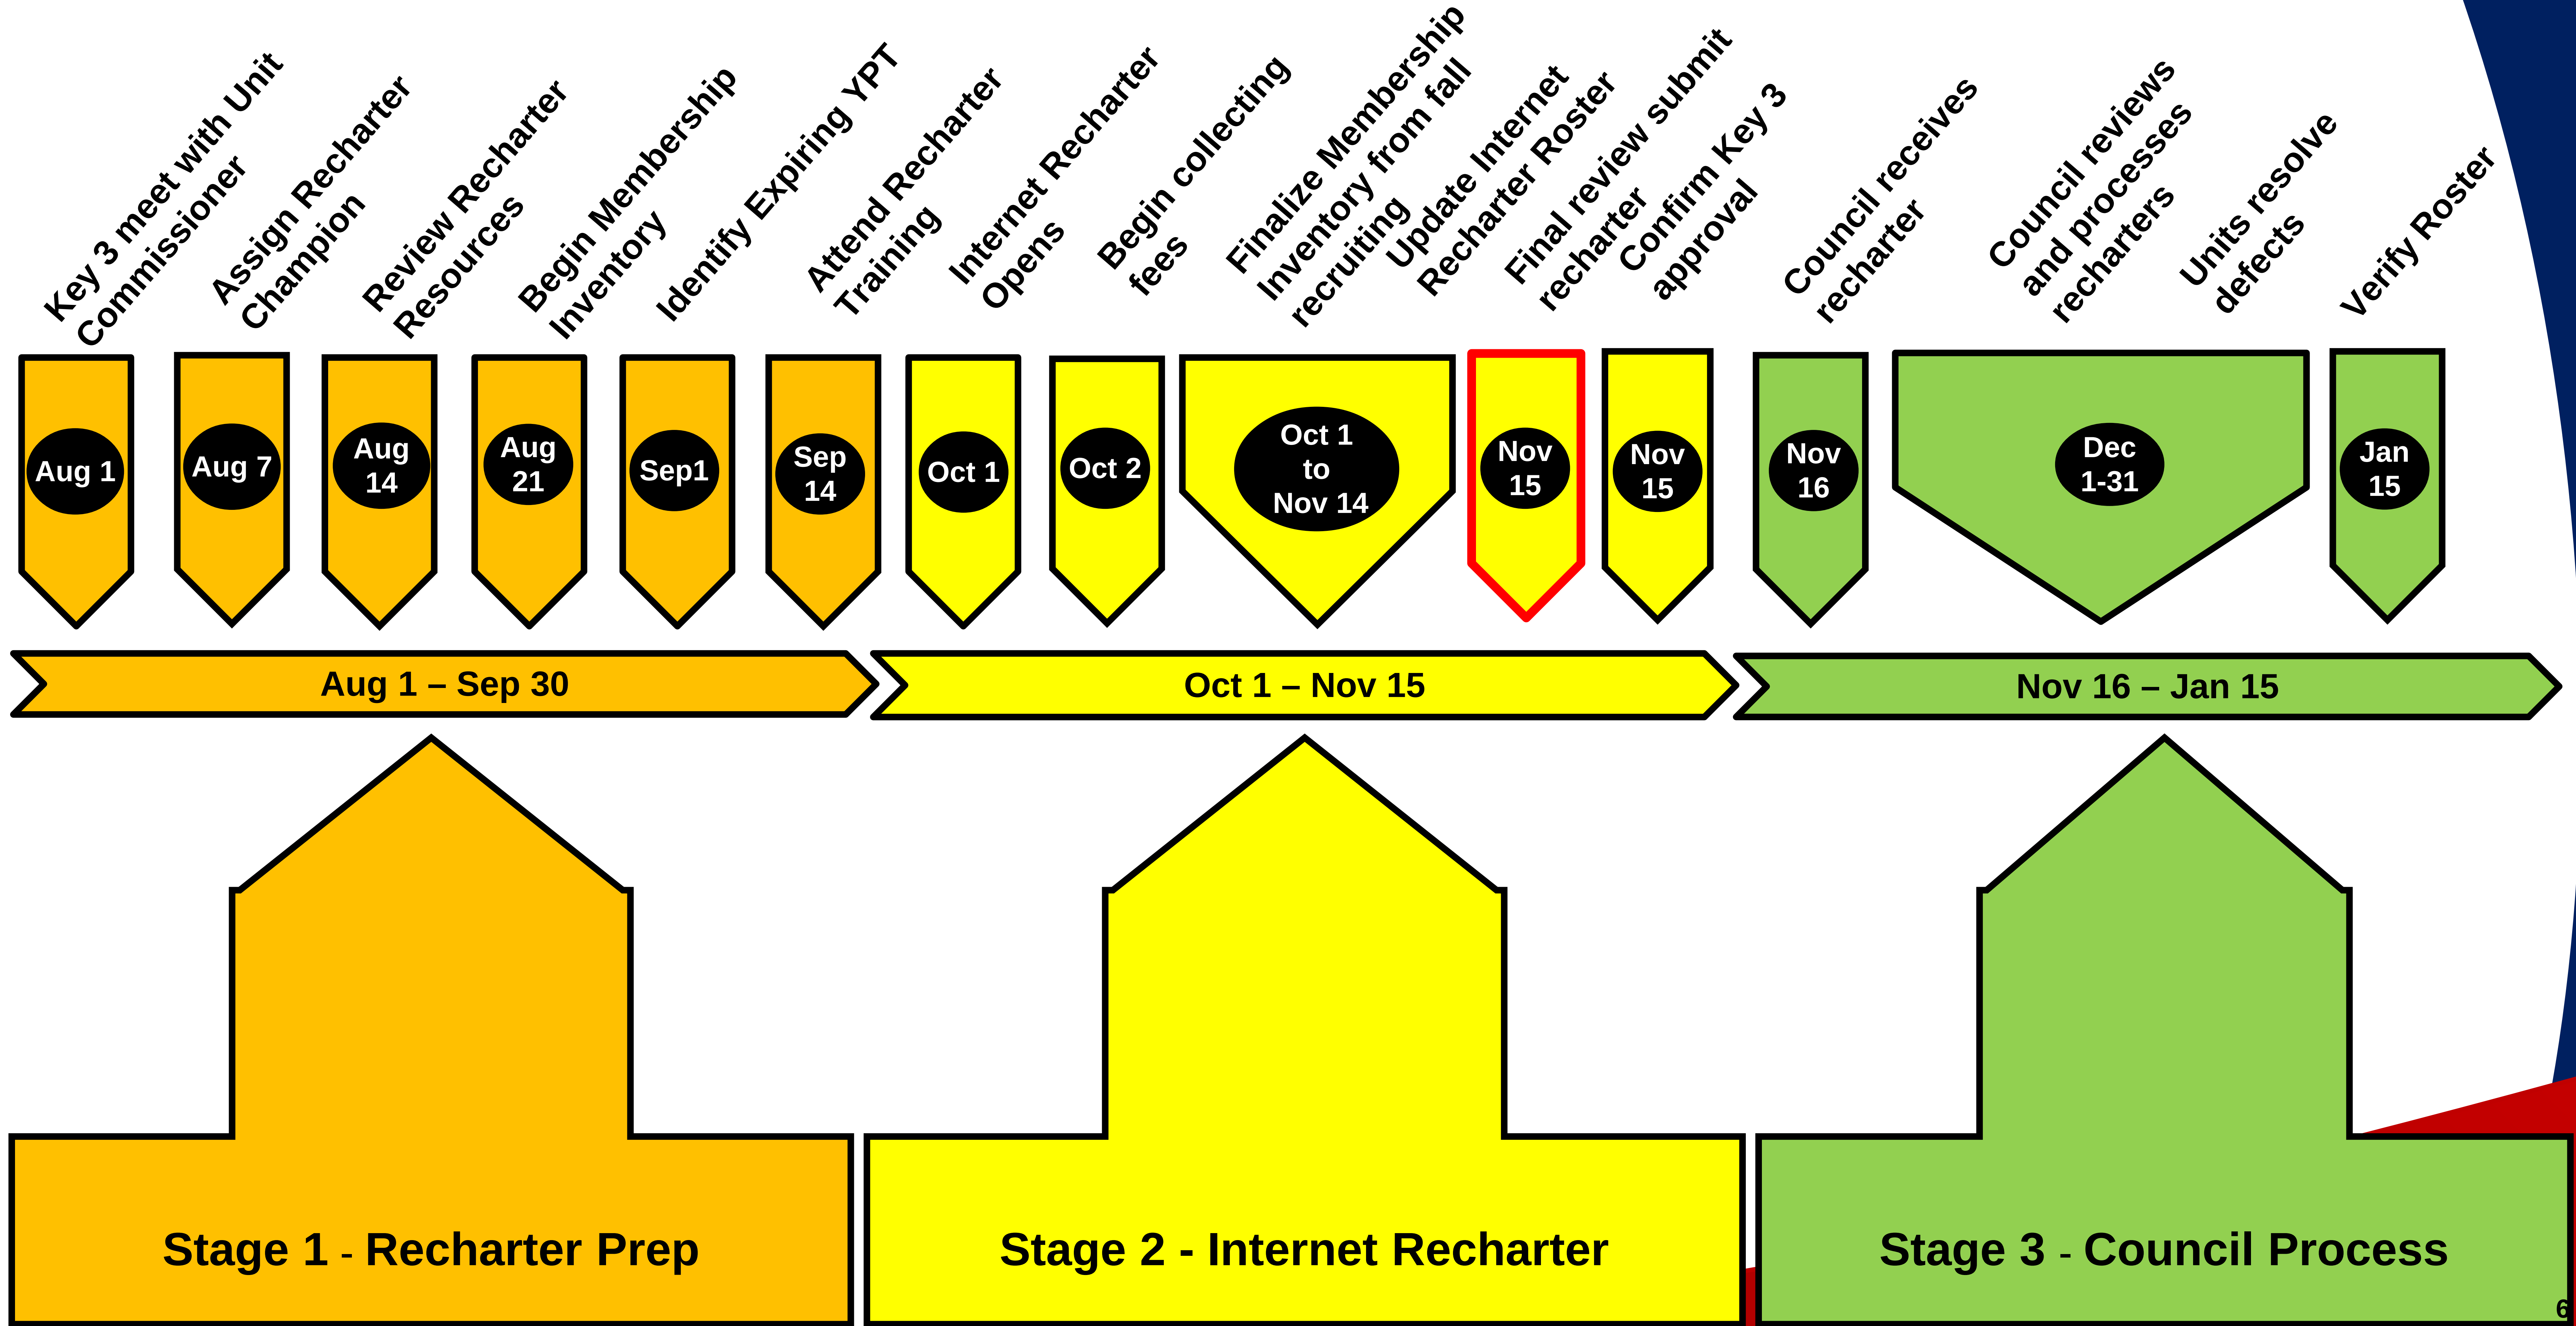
Key 3 meet with Unit Commissioner
Aug 1

Assign Recharter Champion
Aug 7

Review Recharter Resources
Aug 14

Begin Membership Inventory
Aug 21

Identify Expiring YPT
Sep1

Attend Recharter Training
Sep 14

Internet Recharter Opens
Oct 1

Begin collecting fees
Oct 2

Finalize Membership Inventory from fall recruiting
Oct 1 to Nov 14

Update Internet Recharter Roster
Nov 15

Final review submit recharter
Confirm Key 3 approval
Nov 15

Council receives recharter
Nov 16

Council reviews and processes recharters
Units resolve defects
Dec 1-31

Verify Roster
Jan 15

Aug 1 – Sep 30
Oct 1 – Nov 15
Nov 16 – Jan 15

Stage 1 - Recharter Prep
Stage 2 - Internet Recharter
Stage 3 - Council Process

6